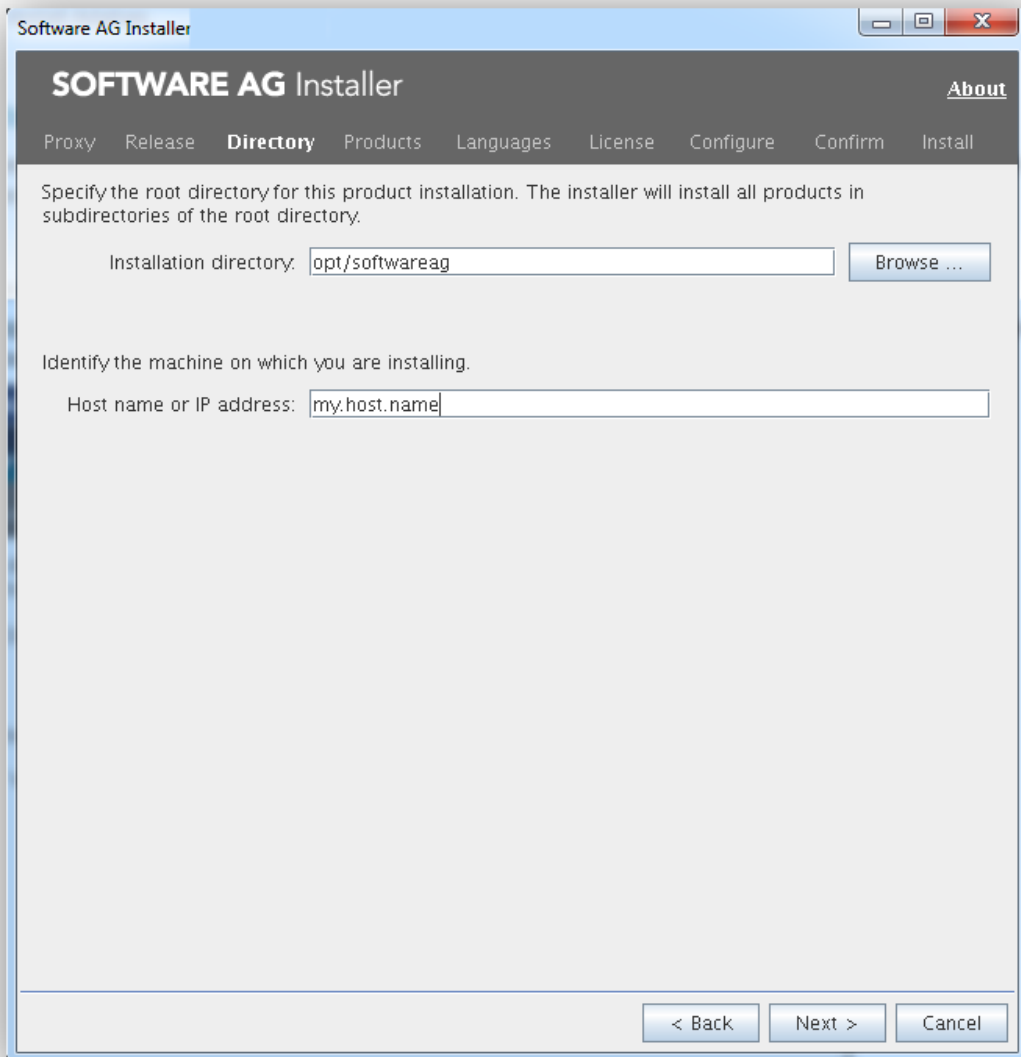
Software AG Installer

SOFTWARE AG Installer

About

Proxy Release Directory Products Languages License Configure Confirm Install

Specify the root directory for this product installation. The installer will install all products in subdirectories of the root directory.

Installation directory: opt/softwareag

Browse ...

Identify the machine on which you are installing.

Host name or IP address: my.host.name

< Back Next > Cancel